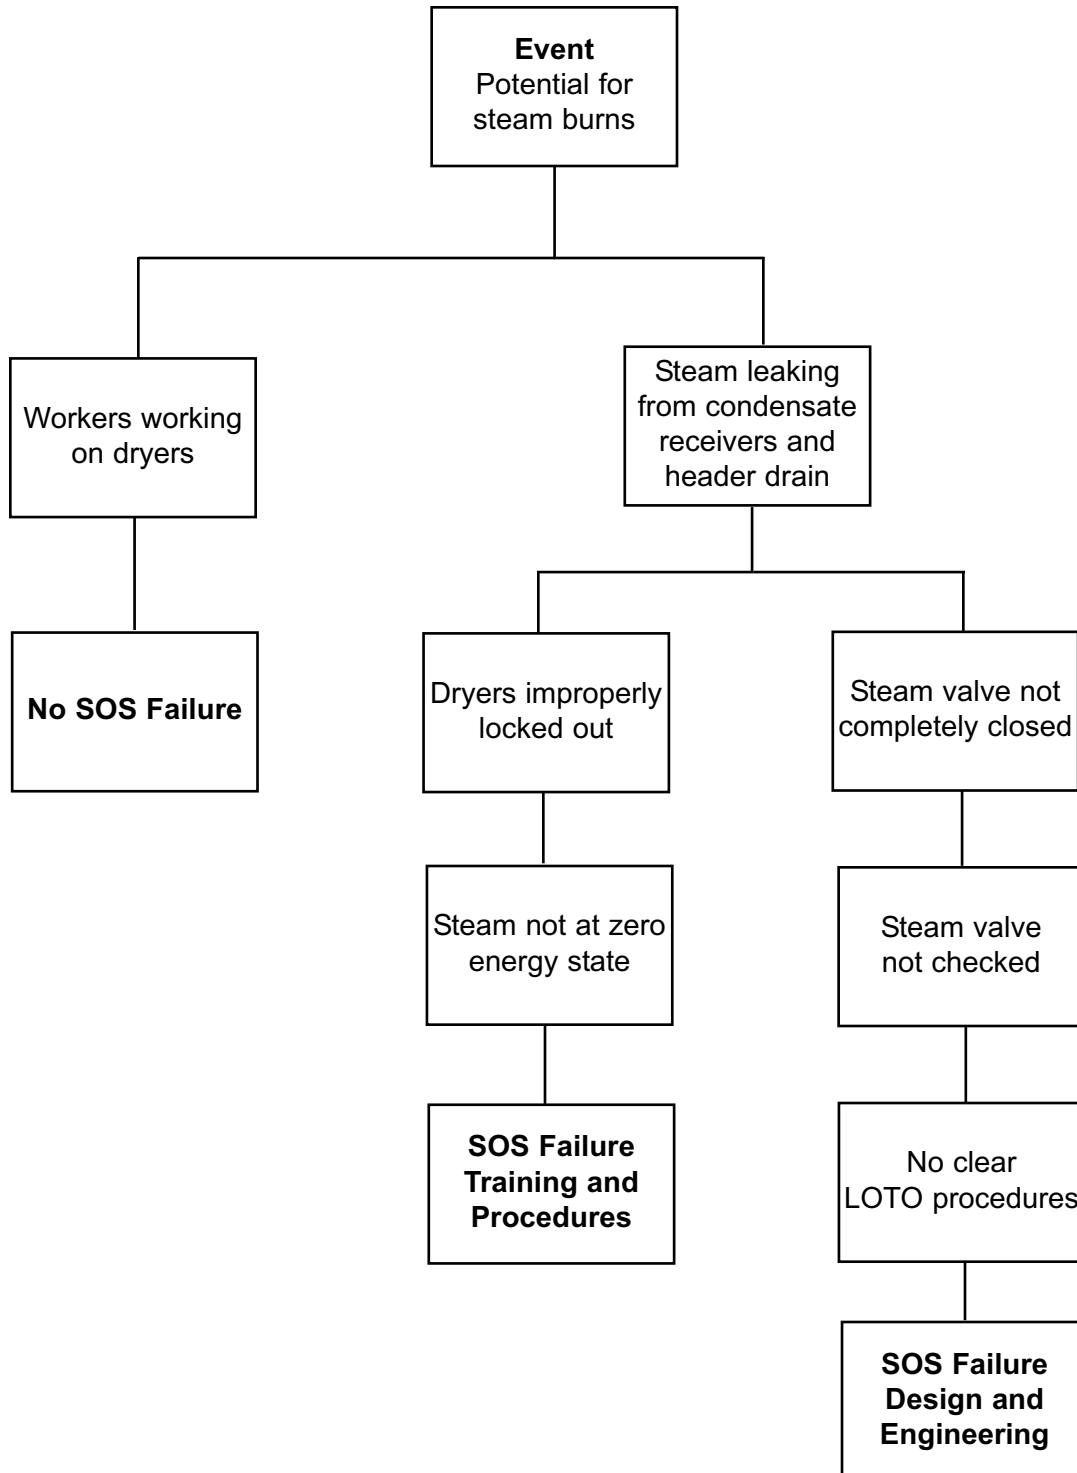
Event
Potential for steam burns

Workers working on dryers

No SOS Failure

Steam leaking from condensate receivers and header drain

Dryers improperly locked out

Steam not at zero energy state

SOS Failure
Training and Procedures

Steam valve not completely closed

Steam valve not checked

No clear LOTO procedures

SOS Failure
Design and Engineering